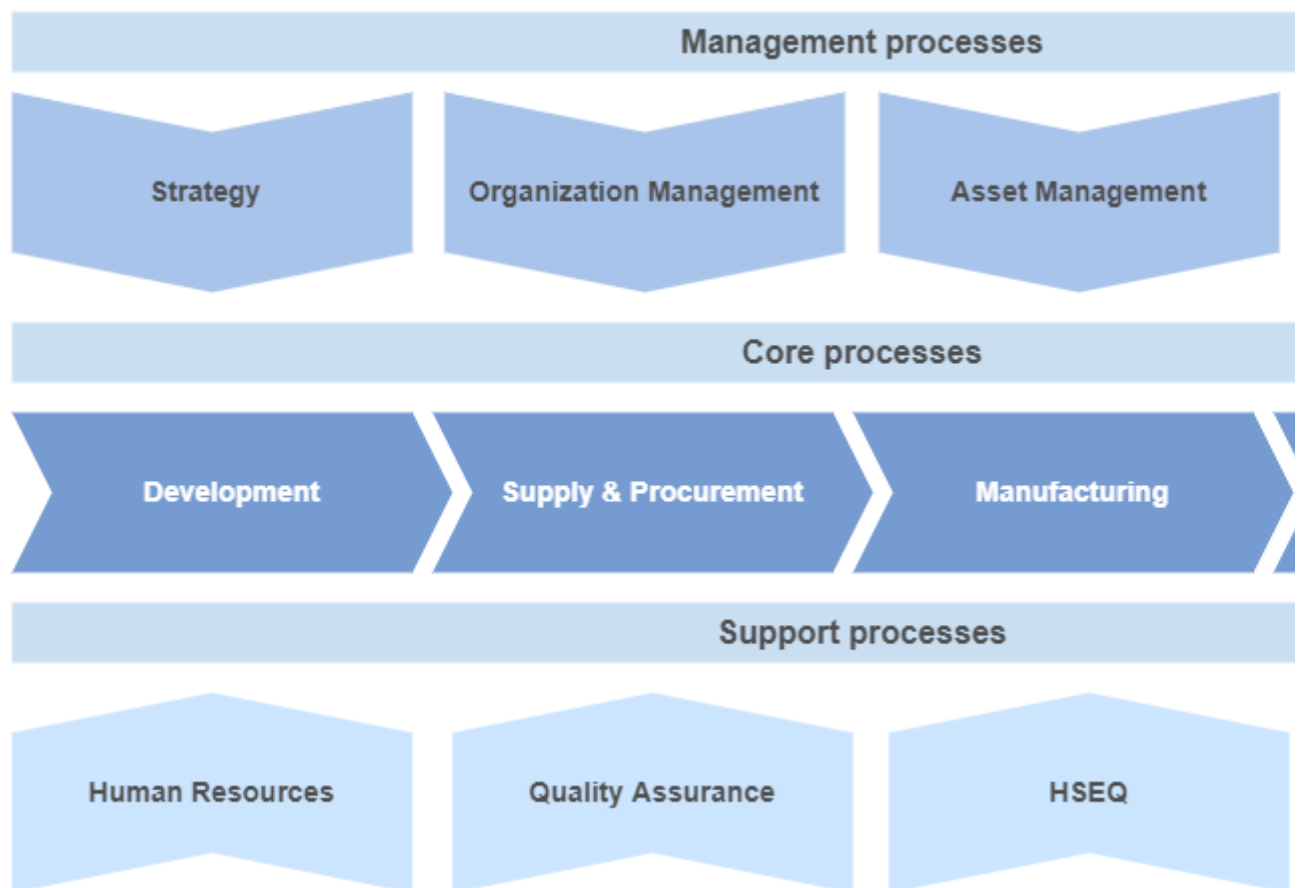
Management processes

Strategy

Organization Management

Asset Management

Core processes

Development

Supply & Procurement

Manufacturing

Support processes

Human Resources

Quality Assurance

HSEQ